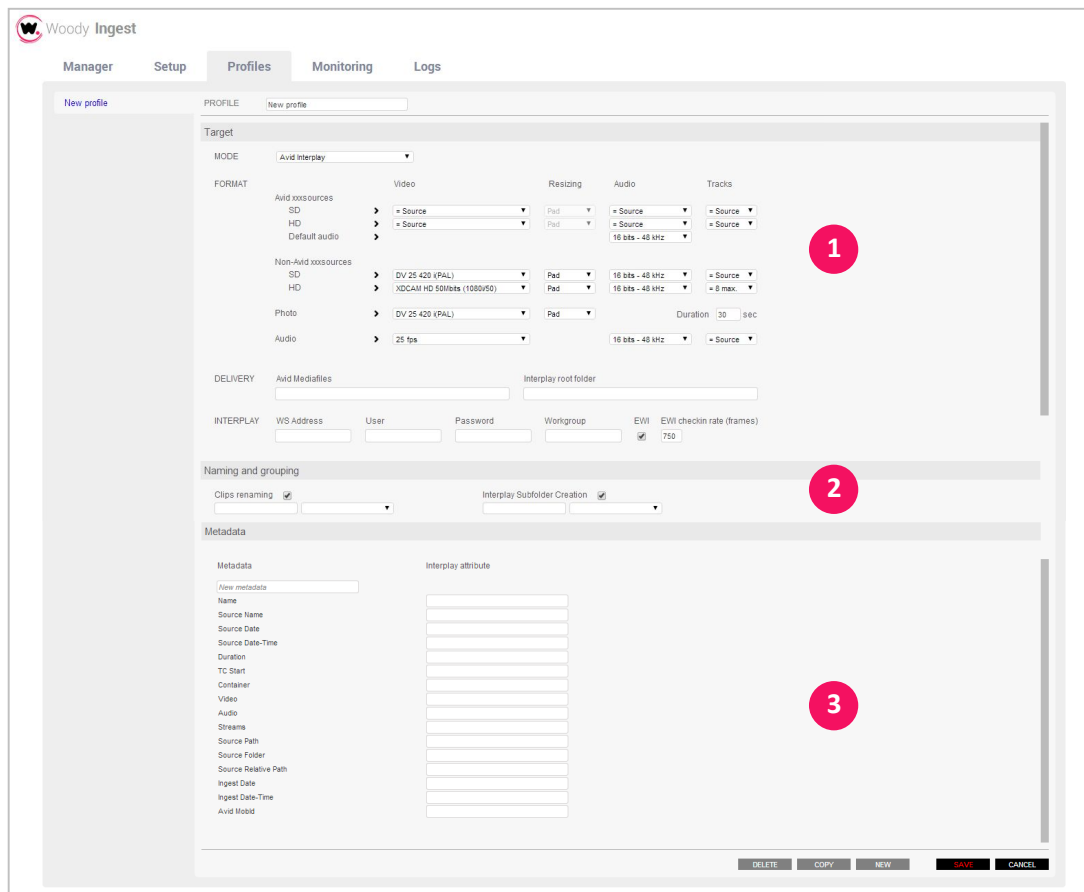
W Woody Ingest

Manager Setup Profiles Monitoring Logs

New profile

PROFILE New profile

Target

MODE Avid Interplay

FORMAT

| | | Video | Resizing | Audio | Tracks |
|---|---|---|---|---|---|
| Avid xxxsources | | | | | |
| SD | > | = Source | Pad | = Source | = Source |
| HD | > | = Source | Pad | = Source | = Source |
| Default audio | > | | | 16 bits - 48 kHz | |
| Non-Avid xxxsources | | | | | |
| SD | > | DV 25 420 (PAL) | Pad | 16 bits - 48 kHz | = Source |
| HD | > | XDCAM HD 50Mbits (1080i50) | Pad | 16 bits - 48 kHz | = 8 max. |
| Photo | > | DV 25 420 (PAL) | Pad | Duration 30 sec | |
| Audio | > | 25 fps | | 16 bits - 48 kHz | = Source |

1

DELIVERY Avid Mediafiles Interplay root folder

INTERPLAY WS Address User Password Workgroup EWI EWI checkin rate (frames) 750

Naming and grouping

2

Clips renaming Interplay Subfolder Creation

Metadata

Metadata Interplay attribute

New metadata
Name
Source Name
Source Date
Source Date-Time
Duration
TC Start
Container
Video
Audio
Streams
Source Path
Source Folder
Source Relative Path
Ingest Date
Ingest Date-Time
Avid MobId

3

DELETE COPY NEW SAVE CANCEL